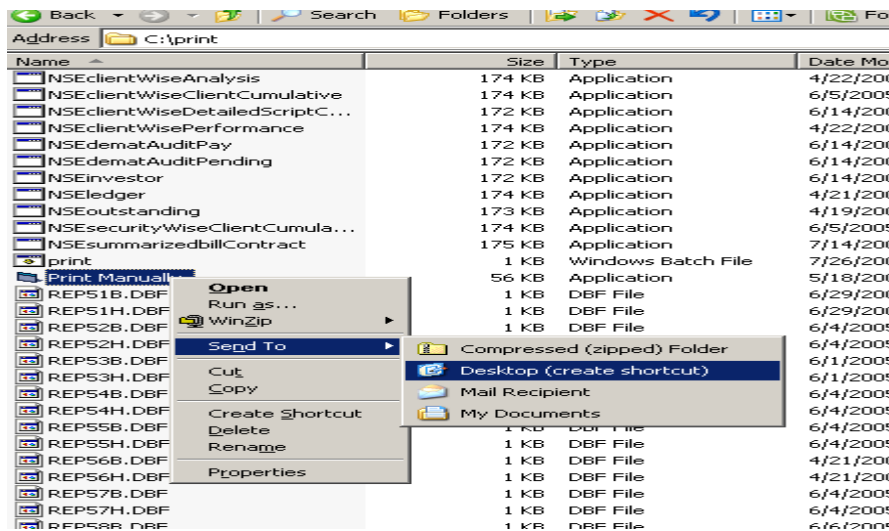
Back Search Folders Fo

Address C:\print

| Name | Size | Type | Date Mo |
|---|---|---|---|
| NSEclientWiseAnalysis | 174 KB | Application | 4/22/200 |
| NSEclientWiseClientCumulative | 174 KB | Application | 6/5/2005 |
| NSEclientWiseDetailedScriptC... | 172 KB | Application | 6/14/200 |
| NSEclientWisePerformance | 174 KB | Application | 4/22/200 |
| NSEdematAuditPay | 172 KB | Application | 6/14/200 |
| NSEdematAuditPending | 172 KB | Application | 6/14/200 |
| NSEinvestor | 172 KB | Application | 6/14/200 |
| NSEledger | 174 KB | Application | 4/21/200 |
| NSEoutstanding | 173 KB | Application | 4/19/200 |
| NSEsecurityWiseClientCumula... | 174 KB | Application | 6/5/2005 |
| NSEsummarizedbillContract | 175 KB | Application | 7/14/200 |
| print | 1 KB | Windows Batch File | 7/26/200 |
| Print Manually | 56 KB | Application | 5/18/200 |
| REP51B.DBF | 1 KB | DBF File | 6/29/200 |
| REP51H.DBF | 1 KB | DBF File | 6/29/200 |
| REP52B.DBF | 1 KB | DBF File | 6/4/2005 |
| REP52H.DBF | | | 6/4/2005 |
| REP53B.DBF | | | 6/1/2005 |
| REP53H.DBF | | | 6/1/2005 |
| REP54B.DBF | | | 6/4/2005 |
| REP54H.DBF | | | 6/4/2005 |
| REP55B.DBF | 1 KB | DBF File | 6/4/2005 |
| REP55H.DBF | 1 KB | DBF File | 6/4/2005 |
| REP56B.DBF | 1 KB | DBF File | 4/21/200 |
| REP56H.DBF | 1 KB | DBF File | 4/21/200 |
| REP57B.DBF | 1 KB | DBF File | 6/4/2005 |
| REP57H.DBF | 1 KB | DBF File | 6/4/2005 |
| REP58B.DBF | 1 KB | DBF File | 6/6/2005 |

Open
Run as...
WinZip
Send To
Cut
Copy
Create Shortcut
Delete
Rename
Properties

Compressed (zipped) Folder
Desktop (create shortcut)
Mail Recipient
My Documents